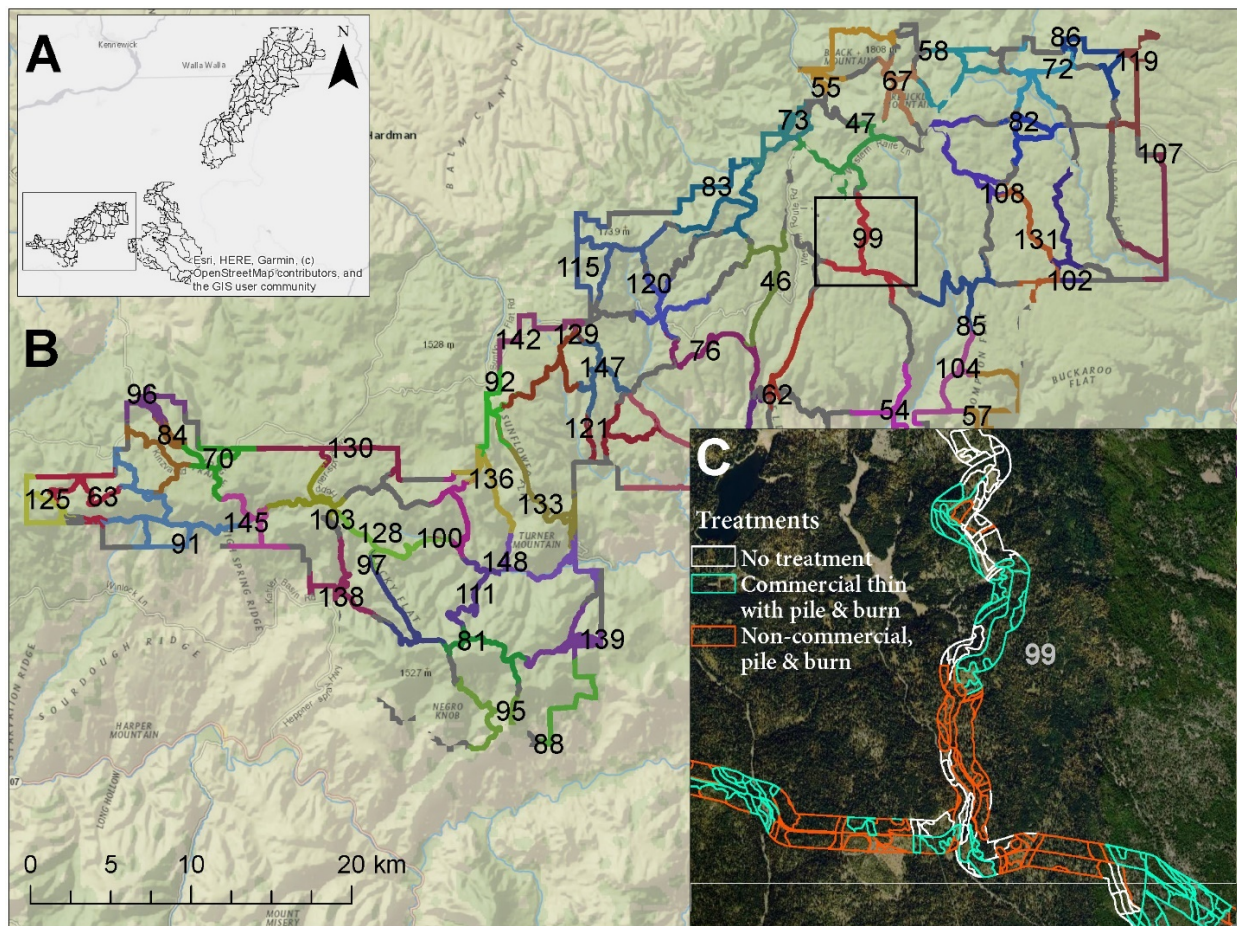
A

Kennewick

Walla Walla

N

Esri, HERE, Garmin, (c) OpenStreetMap contributors, and the GIS user community

Hardman

BALM CANYON

B

1808 m

BLACK MOUNTAIN

86
58
72
119
55
67
73
47
82
107
83
108
99
131
115
1739 m
120
46
102
85
1528 m
142
129
76
147
104
92
BUCKAROO FLAT
62
96
121
54
57
84
70
130
C
136
125
63
133
TURNER MOUNTAIN
145
103
128
100
Treatments
No treatment
Commercial thin with pile & burn
Non-commercial, pile & burn
91
148
97
138
111
SPRING RIDGE
SOURDOUGH RIDGE
81
139
1527 m
NEGRO KNOB
99
HARPER MOUNTAIN
95
88
LONG HOLLOW
MOUNT MISERY

0 5 10 20 km